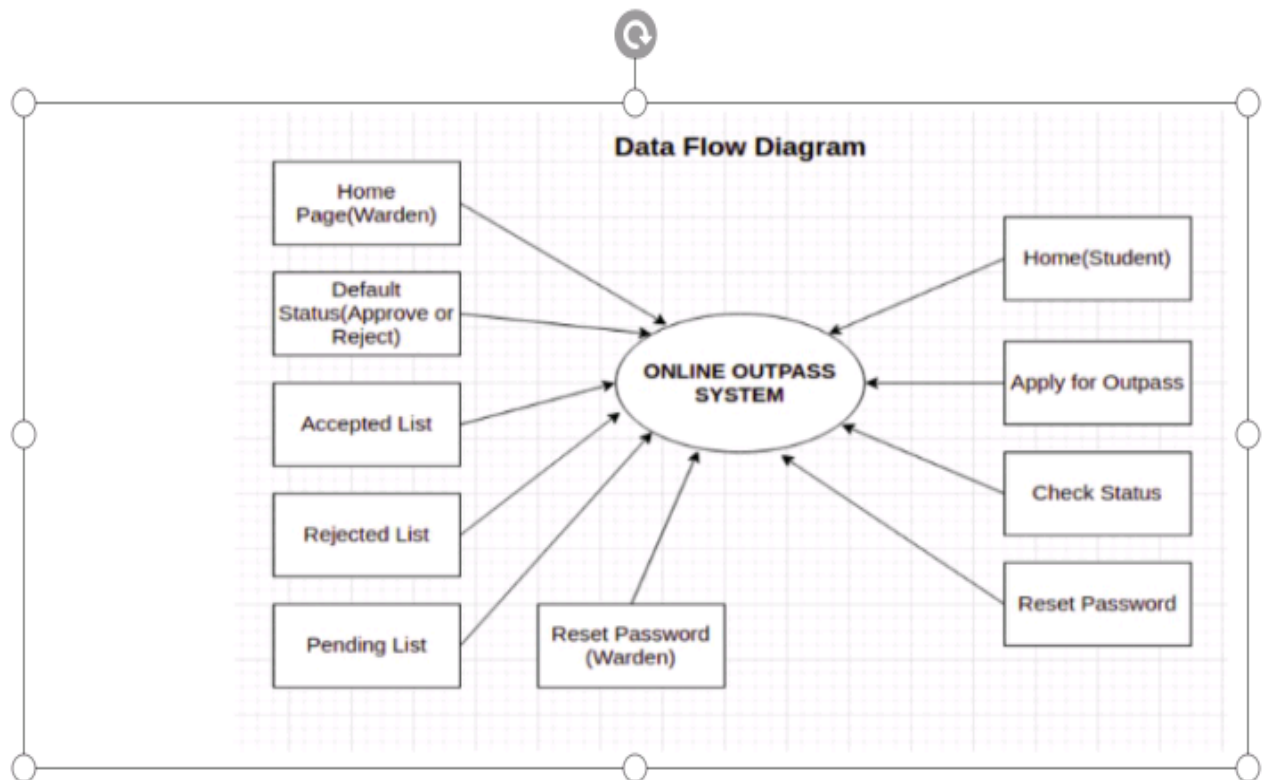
Data Flow Diagram

Home Page(Warden)

Default Status(Approve or Reject)

Accepted List

Rejected List

Pending List

Reset Password (Warden)

ONLINE OUTPASS SYSTEM

Home(Student)

Apply for Outpass

Check Status

Reset Password